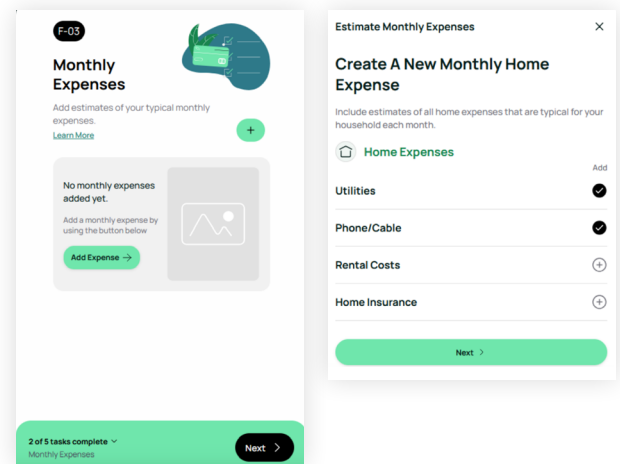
F-03

Monthly Expenses

Add estimates of your typical monthly expenses.

Learn More

+

No monthly expenses added yet.

Add a monthly expense by using the button below

Add Expense →

2 of 5 tasks complete

Monthly Expenses

Next >

Estimate Monthly Expenses ×

Create A New Monthly Home Expense

Include estimates of all home expenses that are typical for your household each month.

Home Expenses

Add

Utilities

Phone/Cable

Rental Costs

Home Insurance

Next >